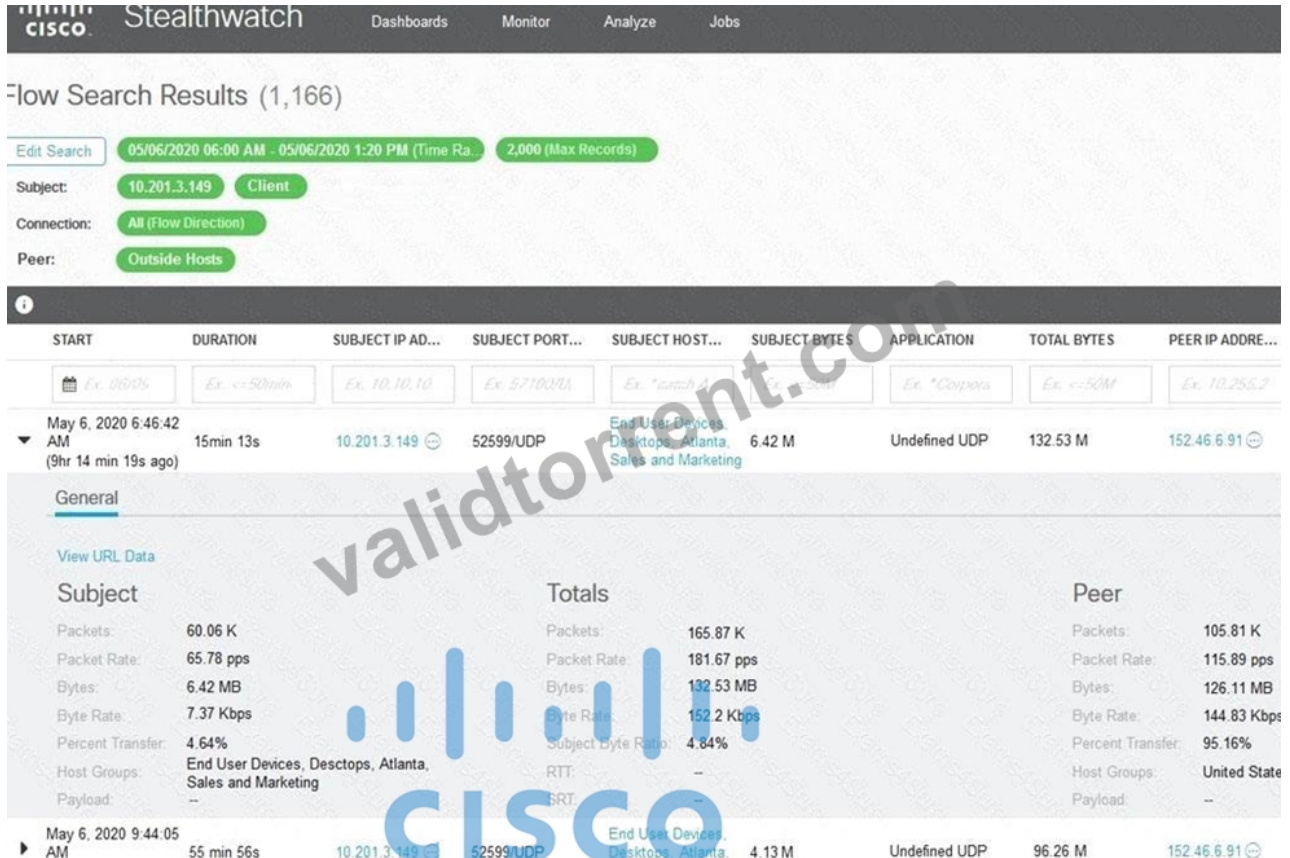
cisco Stealthwatch Dashboards Monitor Analyze Jobs

Flow Search Results (1,166)

Edit Search 05/06/2020 06:00 AM - 05/06/2020 1:20 PM (Time Ra. 2,000 (Max Records)

Subject: 10.201.3.149 Client

Connection: All (Flow Direction)

Peer: Outside Hosts

| START | DURATION | SUBJECT IP AD... | SUBJECT PORT... | SUBJECT HOST... | SUBJECT BYTES | APPLICATION | TOTAL BYTES | PEER IP ADDRE... |
|---|---|---|---|---|---|---|---|---|
| Ex. 06/05 | Ex. <=50min | Ex. 10.10.10 | Ex. 57100/U | Ex. *catch A | Ex. <=50M | Ex. *Corpora | Ex. <=50M | Ex. 10.255.2 |
| May 6, 2020 6:46:42 AM (9hr 14 min 19s ago) | 15min 13s | 10.201.3.149 | 52599/UDP | End User Devices, Desktops, Atlanta, Sales and Marketing | 6.42 M | Undefined UDP | 132.53 M | 152.46.6.91 |

General

View URL Data

Subject
Packets: 60.06 K
Packet Rate: 65.78 pps
Bytes: 6.42 MB
Byte Rate: 7.37 Kbps
Percent Transfer: 4.64%
Host Groups: End User Devices, Desctops, Atlanta, Sales and Marketing
Payload: --

Totals
Packets: 165.87 K
Packet Rate: 181.67 pps
Bytes: 132.53 MB
Byte Rate: 152.2 Kbps
Subject Byte Ratio: 4.84%
RTT: --
SRT: --

Peer
Packets: 105.81 K
Packet Rate: 115.89 pps
Bytes: 126.11 MB
Byte Rate: 144.83 Kbps
Percent Transfer: 95.16%
Host Groups: United State
Payload: --

| May 6, 2020 9:44:05 AM | 55 min 56s | 10.201.3.149 | 52599/UDP | End User Devices, Desktops, Atlanta, | 4.13 M | Undefined UDP | 96.26 M | 152.46.6.91 |

validtorrent.com

CISCO